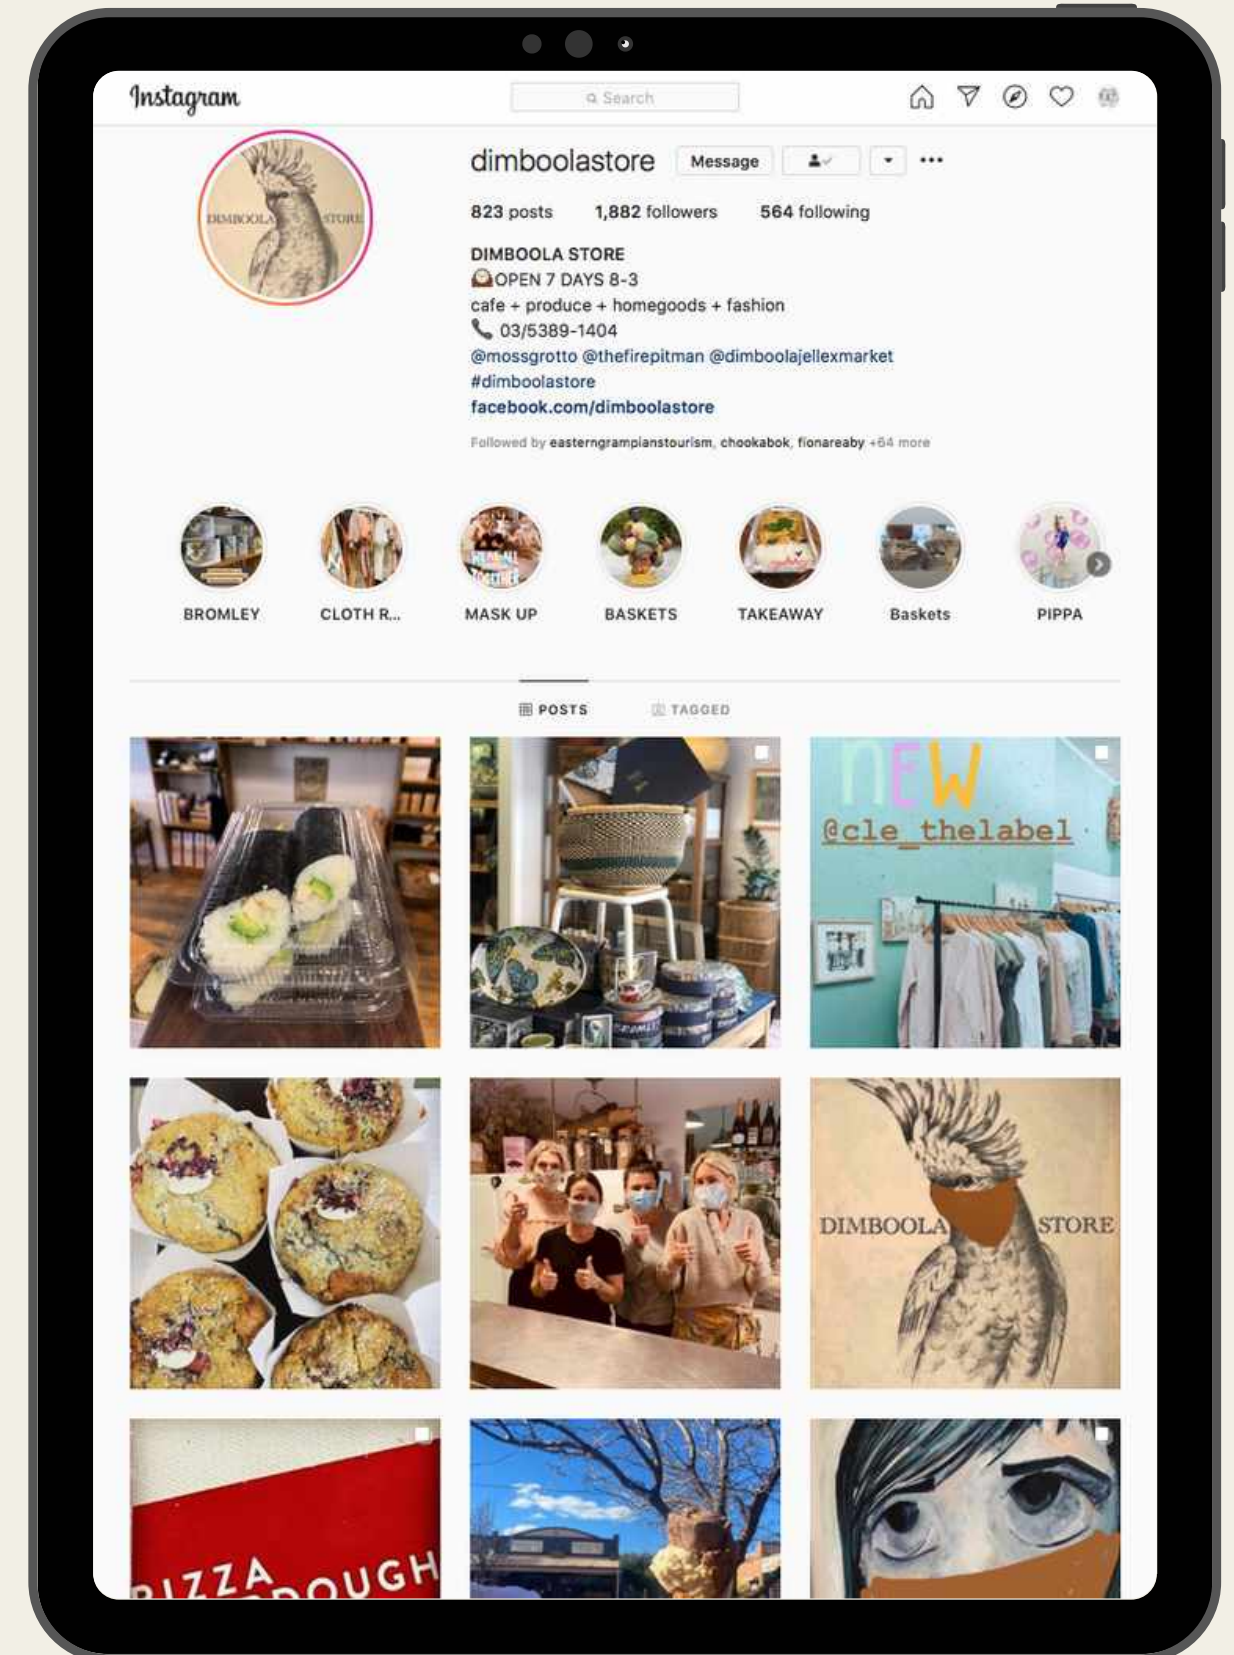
Instagram

Search

DIMBOOLA STORE

dimboolastore Message

823 posts 1,882 followers 564 following

DIMBOOLA STORE
OPEN 7 DAYS 8-3
cafe + produce + homegoods + fashion
03/5389-1404
@mossgrotto @thefirepitman @dimboolajellexmarket
#dimboolastore
facebook.com/dimboolastore

Followed by easterngrampianstourism, chookabok, fionareaby +64 more

BROMLEY CLOTH R... MASK UP BASKETS TAKEAWAY Baskets PIPPA

POSTS TAGGED

NEW
@cle_thelabel

DIMBOOLA STORE

PIZZA DOUGH